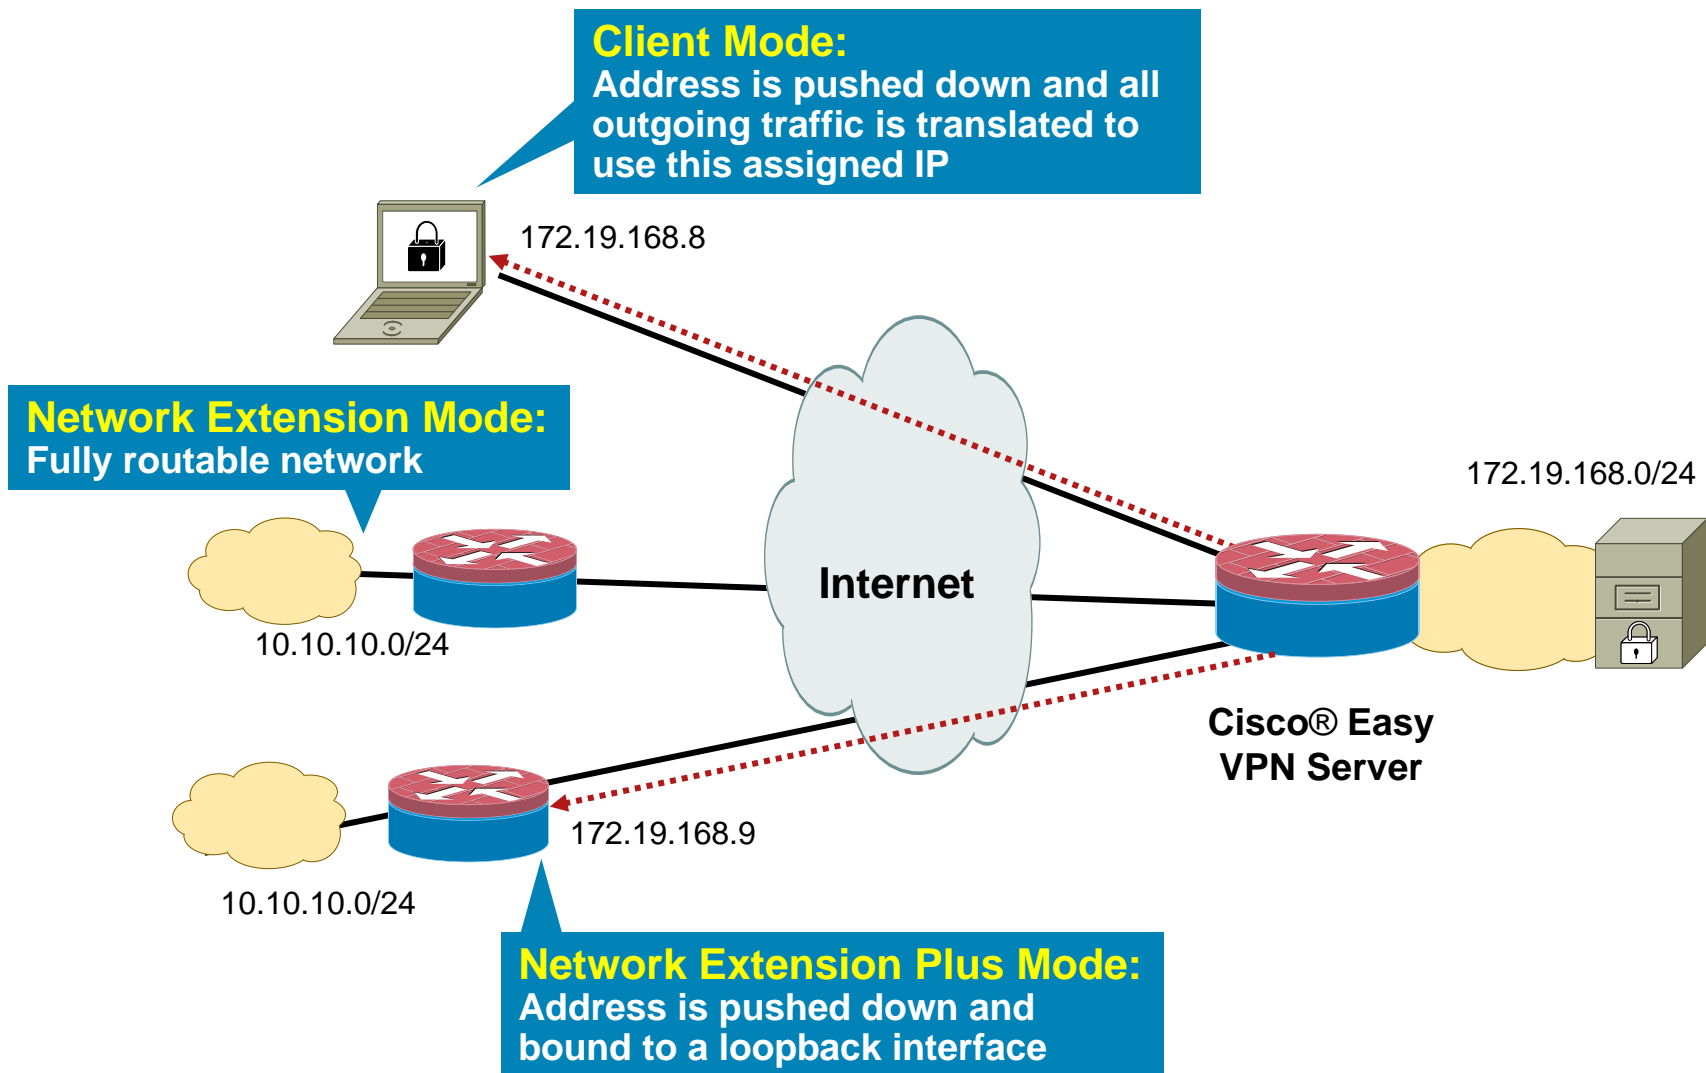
Client Mode:
Address is pushed down and all outgoing traffic is translated to use this assigned IP

172.19.168.8

Network Extension Mode:
Fully routable network

10.10.10.0/24

Internet

172.19.168.0/24

Cisco® Easy VPN Server

172.19.168.9

10.10.10.0/24

Network Extension Plus Mode:
Address is pushed down and bound to a loopback interface